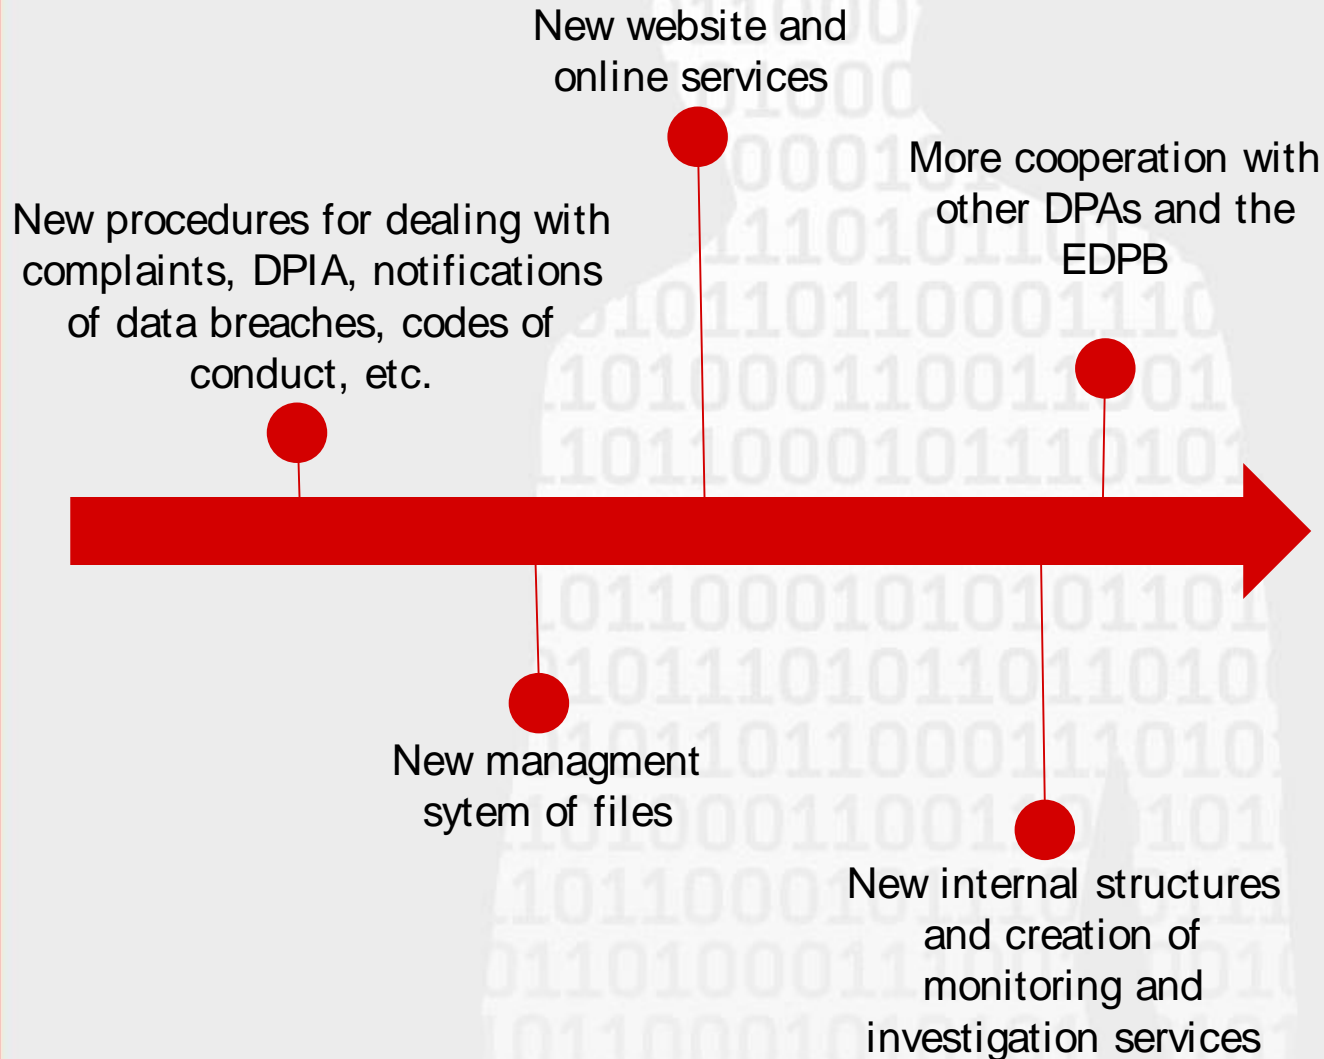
New website and online services

More cooperation with other DPAs and the EDPB

New procedures for dealing with complaints, DPIA, notifications of data breaches, codes of conduct, etc.

New managment sytem of files

New internal structures and creation of monitoring and investigation services